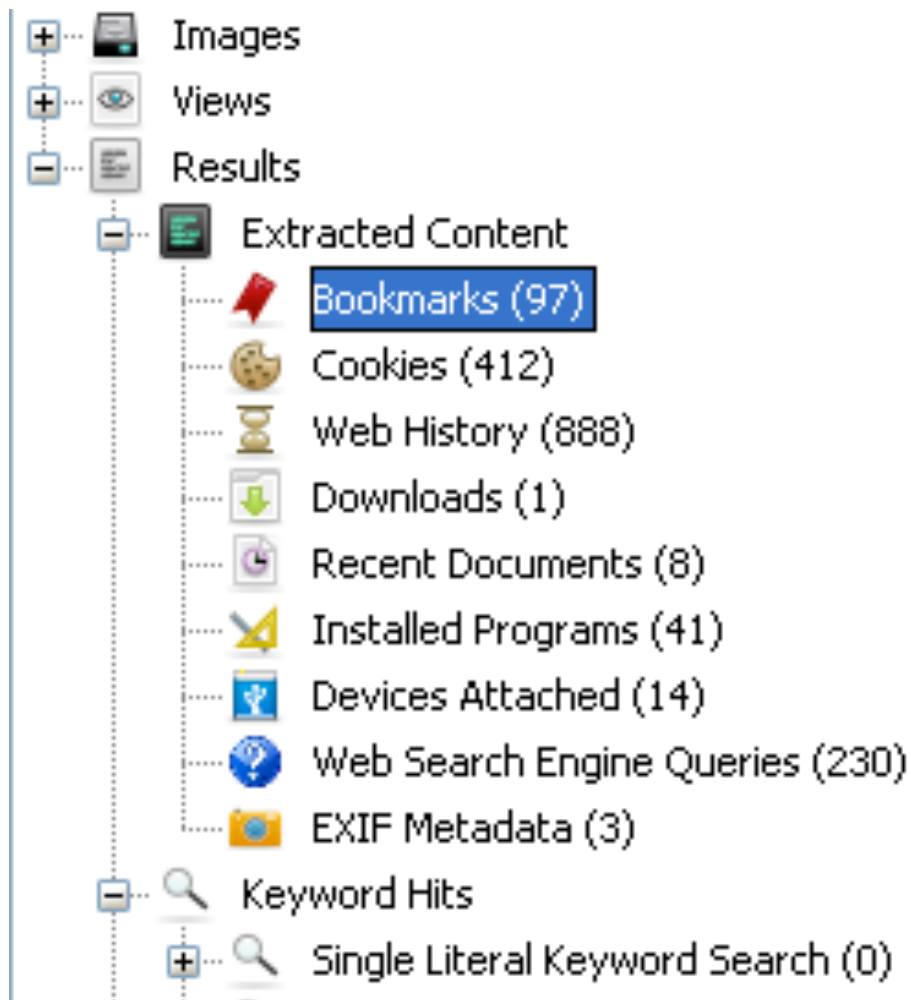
Images
Views
Results
Extracted Content
Bookmarks (97)
Cookies (412)
Web History (888)
Downloads (1)
Recent Documents (8)
Installed Programs (41)
Devices Attached (14)
Web Search Engine Queries (230)
EXIF Metadata (3)
Keyword Hits
Single Literal Keyword Search (0)